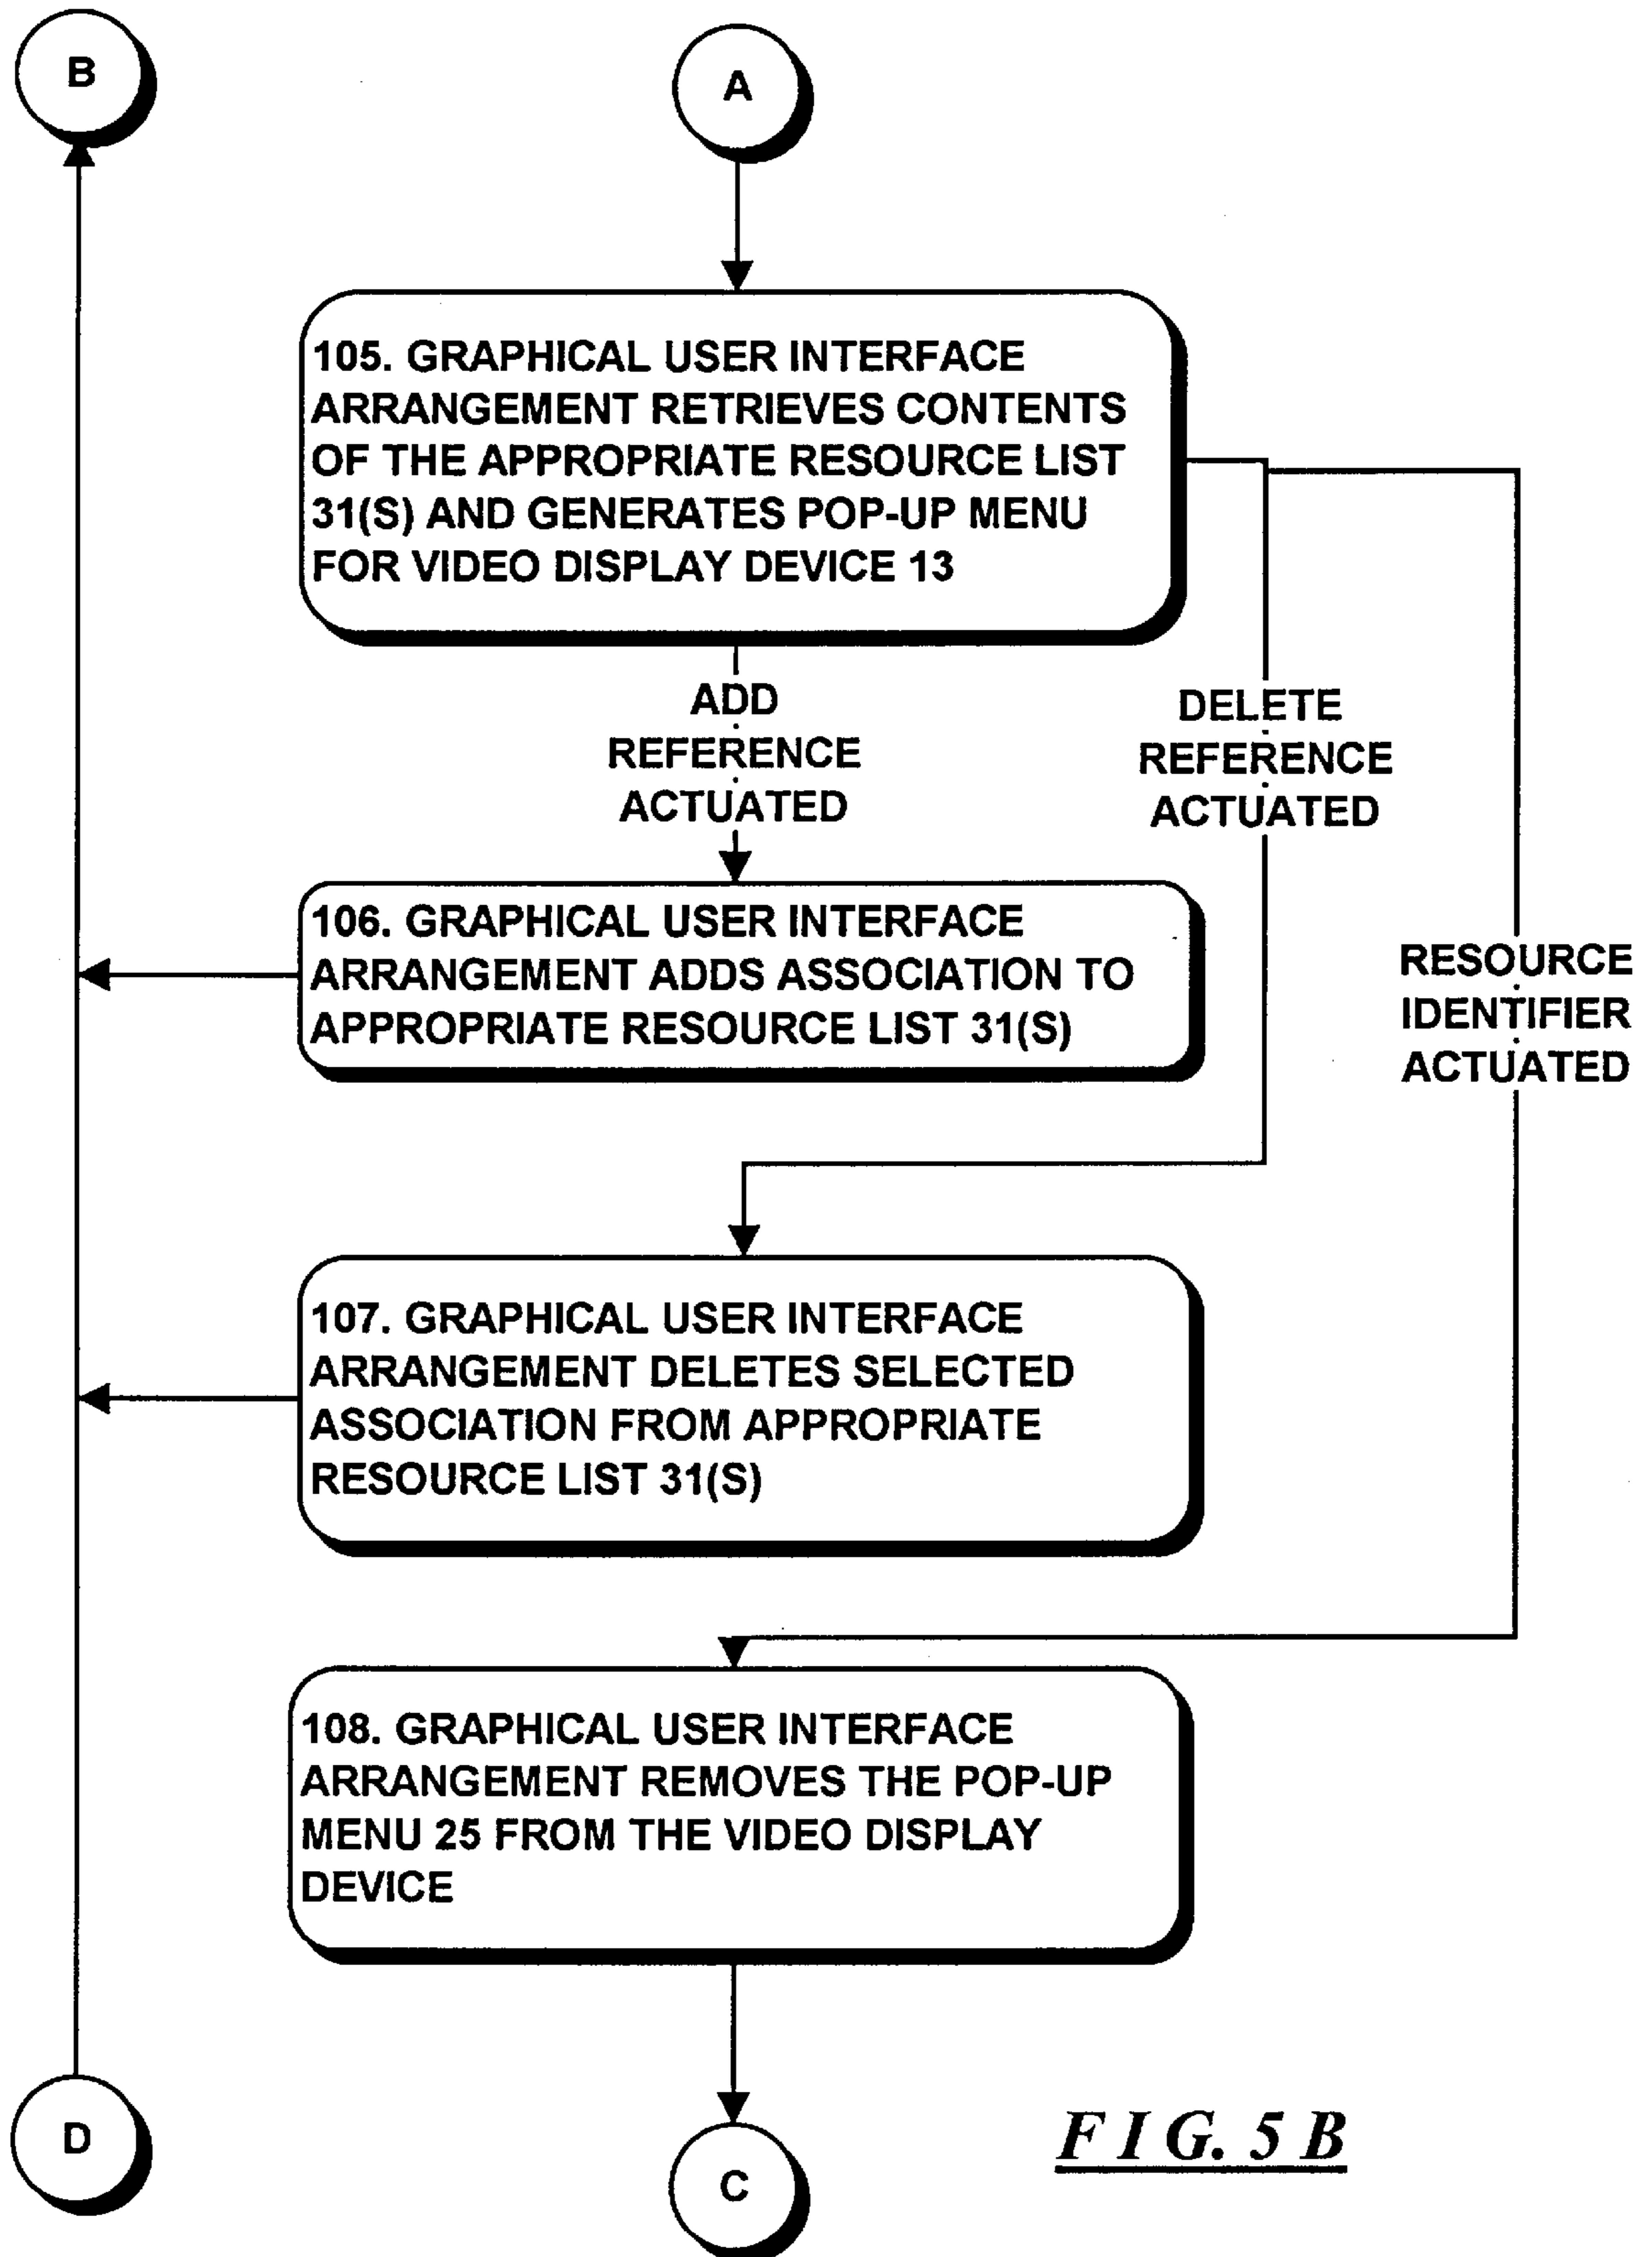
B

A

105. GRAPHICAL USER INTERFACE ARRANGEMENT RETRIEVES CONTENTS OF THE APPROPRIATE RESOURCE LIST 31(S) AND GENERATES POP-UP MENU FOR VIDEO DISPLAY DEVICE 13

ADD REFERENCE ACTUATED

DELETE REFERENCE ACTUATED

RESOURCE IDENTIFIER ACTUATED

106. GRAPHICAL USER INTERFACE ARRANGEMENT ADDS ASSOCIATION TO APPROPRIATE RESOURCE LIST 31(S)

107. GRAPHICAL USER INTERFACE ARRANGEMENT DELETES SELECTED ASSOCIATION FROM APPROPRIATE RESOURCE LIST 31(S)

108. GRAPHICAL USER INTERFACE ARRANGEMENT REMOVES THE POP-UP MENU 25 FROM THE VIDEO DISPLAY DEVICE

D

C

FIG. 5B